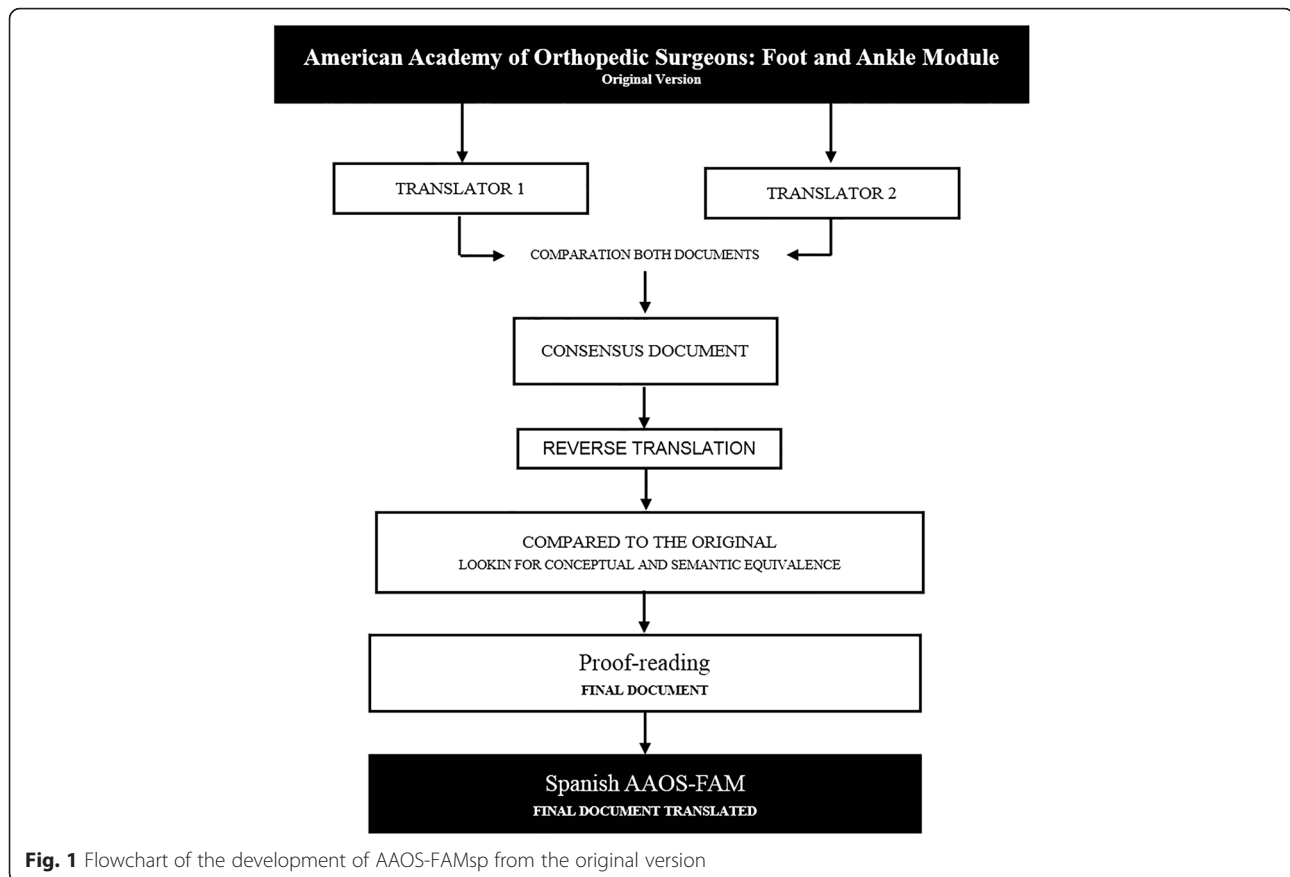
American Academy of Orthopedic Surgeons: Foot and Ankle Module
Original Version

TRANSLATOR 1

TRANSLATOR 2

COMPARATION BOTH DOCUMENTS

CONSENSUS DOCUMENT

REVERSE TRANSLATION

COMPARED TO THE ORIGINAL
LOOKIN FOR CONCEPTUAL AND SEMANTIC EQUIVALENCE

Proof-reading
FINAL DOCUMENT

Spanish AAOS-FAM
FINAL DOCUMENT TRANSLATED

Fig. 1 Flowchart of the development of AAOS-FAMsp from the original version